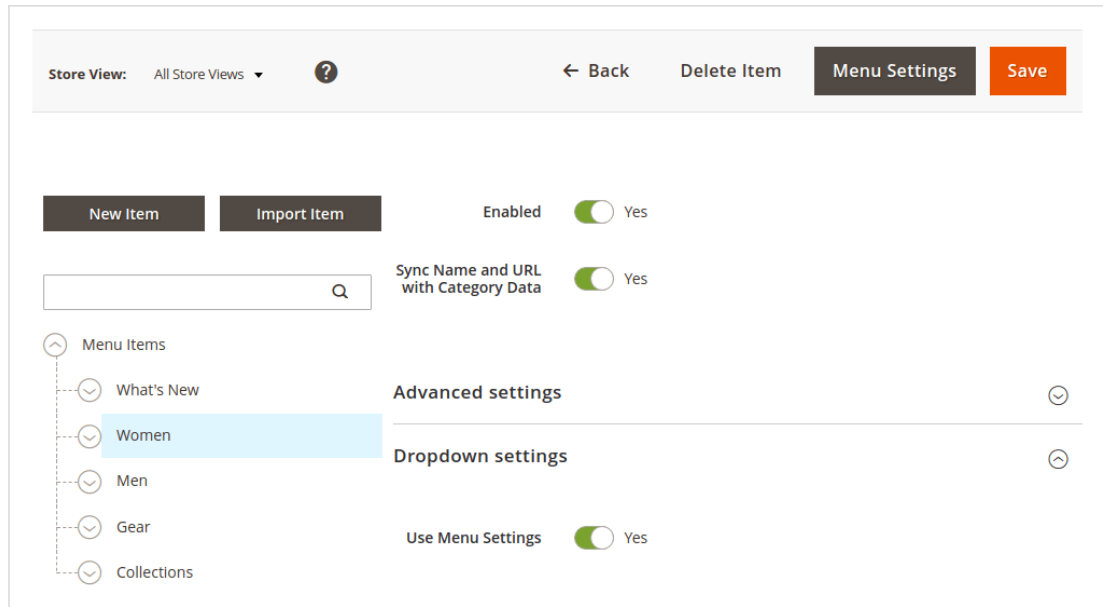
Store View: All Store Views ▾ ?

← Back Delete Item Menu Settings Save

New Item Import Item

Enabled Yes

Sync Name and URL with Category Data Yes

Menu Items

What's New

Women

Men

Gear

Collections

Advanced settings

Dropdown settings

Use Menu Settings Yes